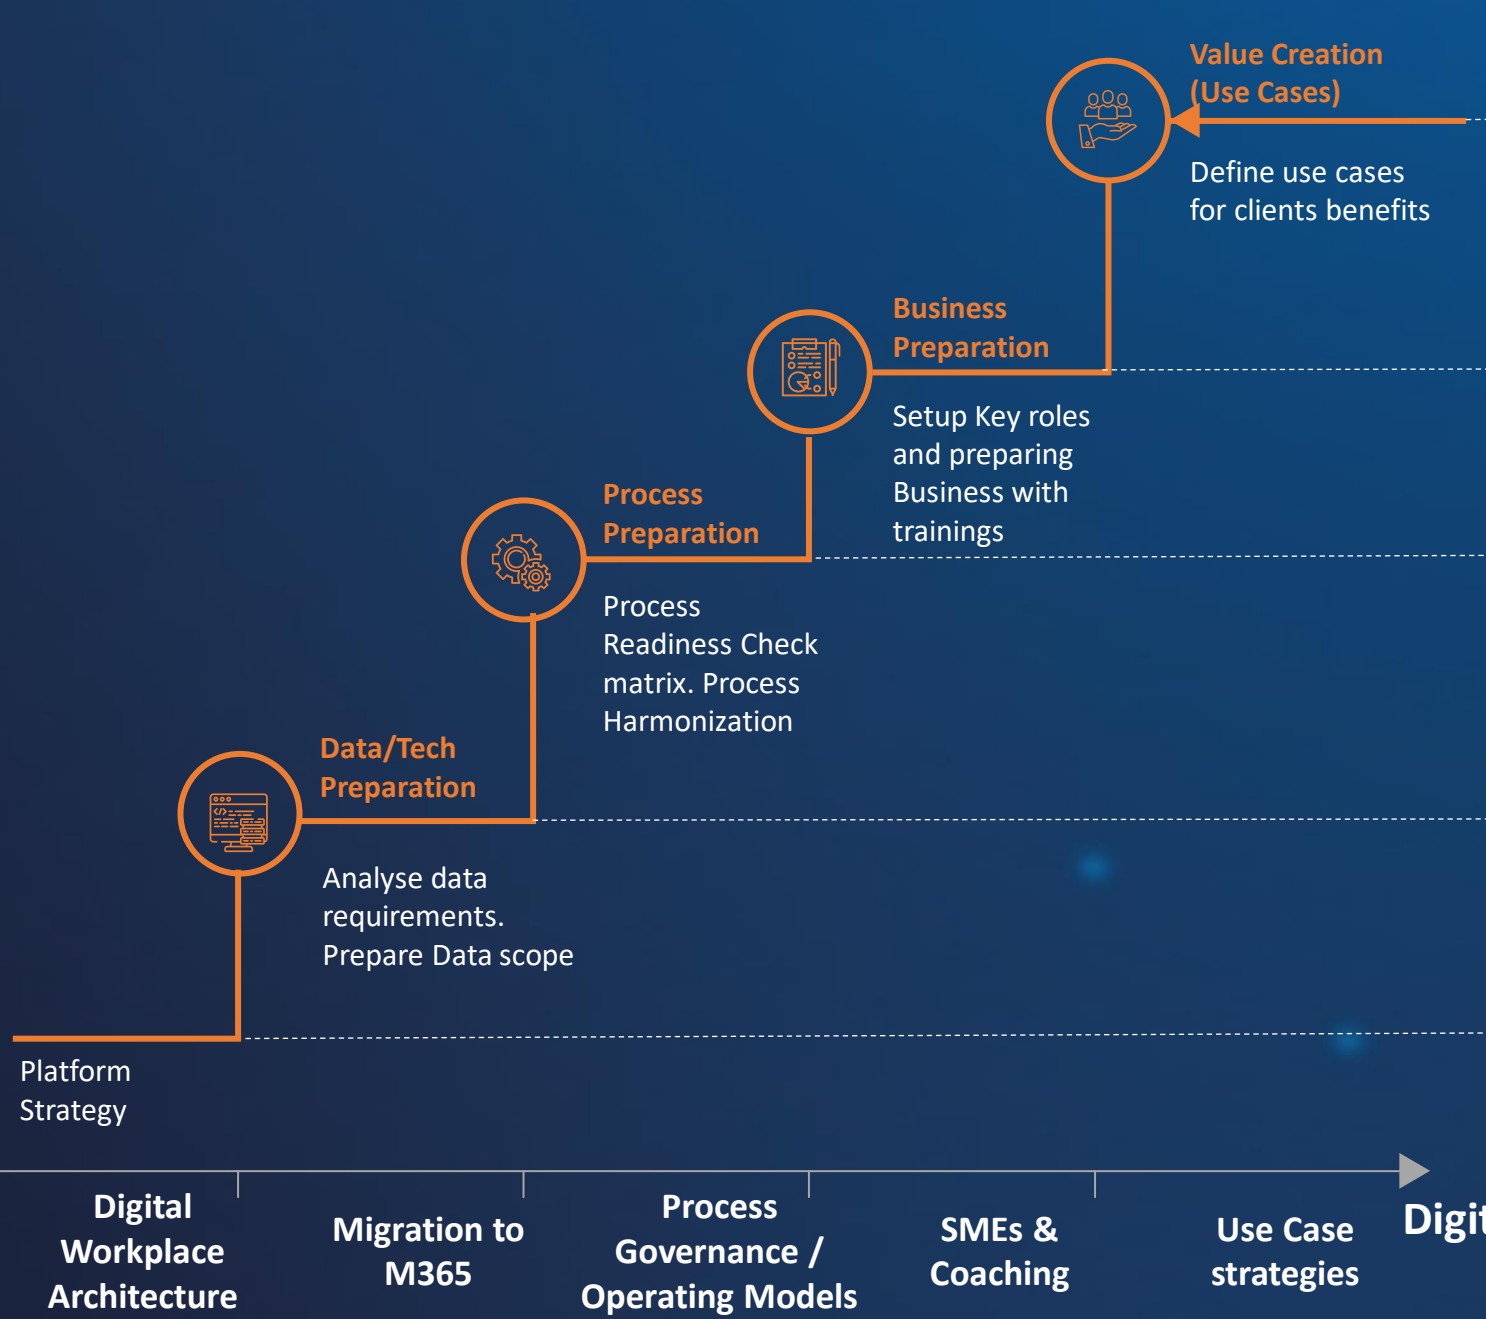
Value Creation (Use Cases)

Define use cases for clients benefits

Business Preparation

Setup Key roles and preparing Business with trainings

Process Preparation

Process Readiness Check matrix. Process Harmonization

Data/Tech Preparation

Analyse data requirements. Prepare Data scope

Platform Strategy

Digital Workplace Architecture

Migration to M365

Process Governance / Operating Models

SMEs & Coaching

Use Case strategies

Digit